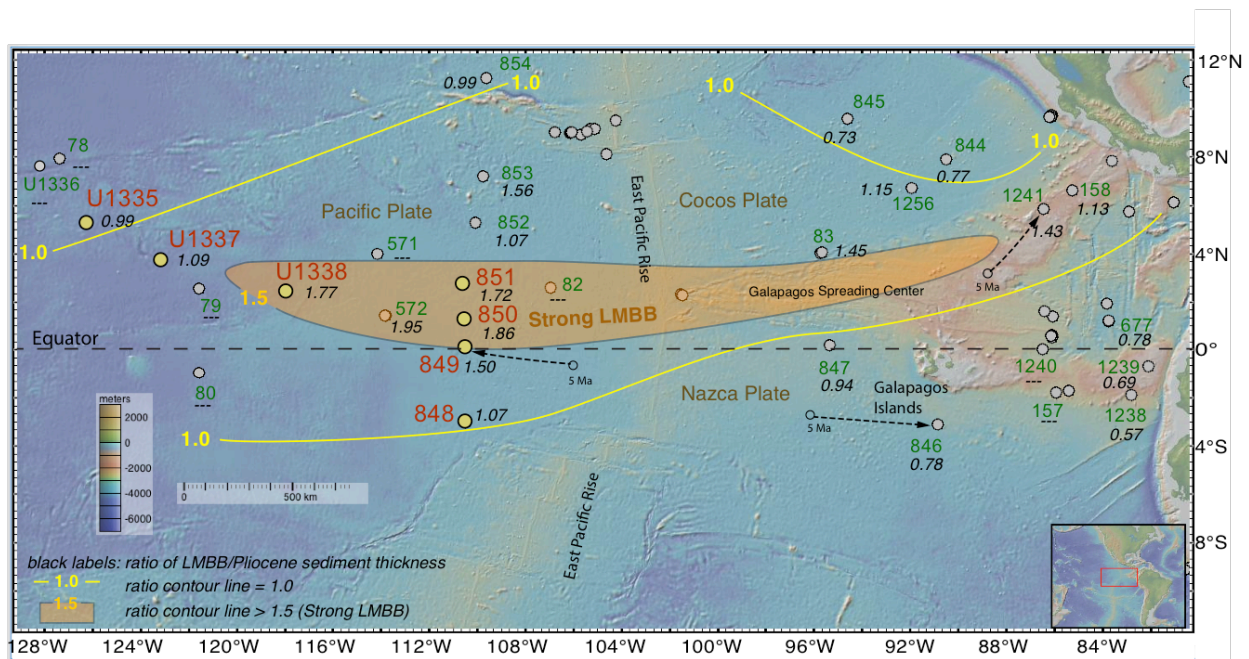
12°N
8°N
4°N
0°
4°S
8°S

854
0.99
1.0
1.0
845
0.73
844
0.77
1.0
78
---
U1336
---
U1335
0.99
1.0
853
1.56
East Pacific Rise
Cocos Plate
1.15
1256
1241
158
1.13
Pacific Plate
852
1.07
83
1.45
1.43
U1337
1.09
571
---
U1338
1.77
1.5
851
1.72
82
---
Galapagos Spreading Center
5 Ma
79
---
572
1.95
850
1.86
Strong LMBB
677
0.78
Equator
849
1.50
5 Ma
847
0.94
1240
---
1239
0.69
80
---
Nazca Plate
Galapagos Islands
157
---
1238
0.57
848
1.07
5 Ma
846
0.78
meters
2000
0
-2000
-4000
-6000
0
500 km
1.0
East Pacific Rise
black labels: ratio of LMBB/Pliocene sediment thickness
1.0
ratio contour line = 1.0
1.5
ratio contour line > 1.5 (Strong LMBB)
128°W
124°W
120°W
116°W
112°W
108°W
104°W
100°W
96°W
92°W
88°W
84°W